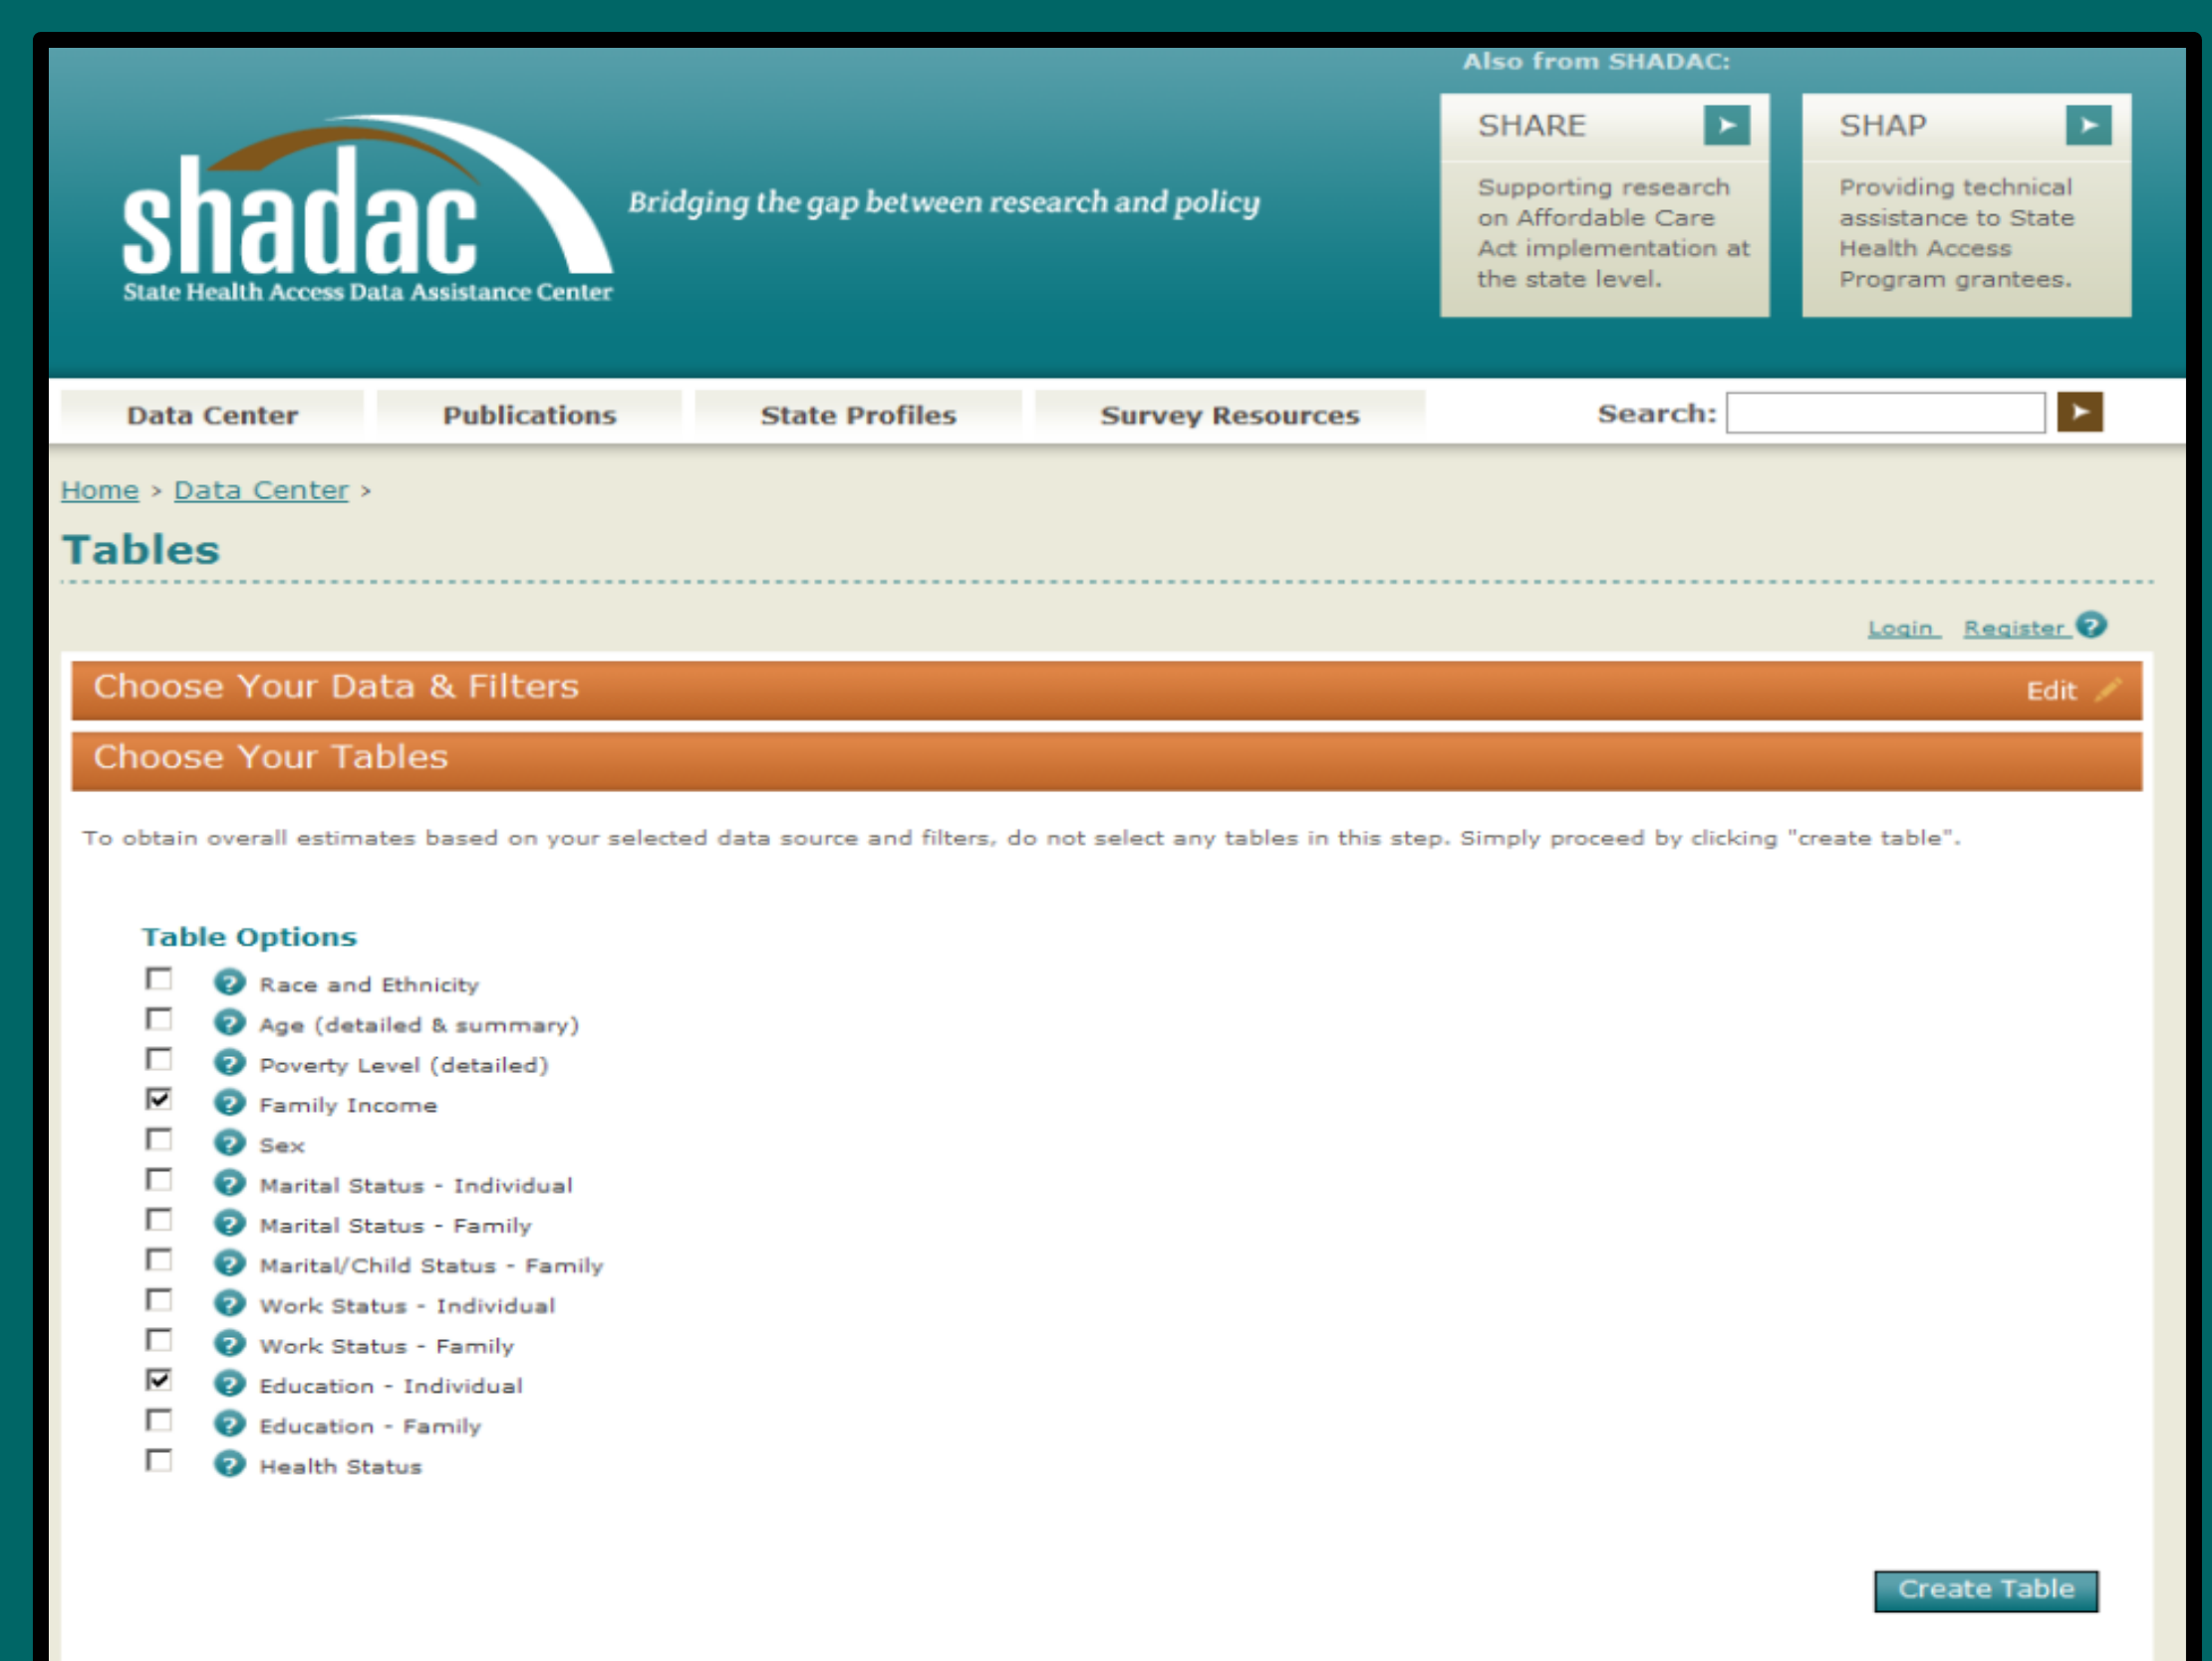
shadac
State Health Access Data Assistance Center

Bridging the gap between research and policy

Also from SHADAC:

SHARE
Supporting research on Affordable Care Act implementation at the state level.

SHAP
Providing technical assistance to State Health Access Program grantees.

Data Center | Publications | State Profiles | Survey Resources | Search:

Home > Data Center >

Tables

Login Register

Choose Your Data & Filters Edit

Choose Your Tables

To obtain overall estimates based on your selected data source and filters, do not select any tables in this step. Simply proceed by clicking "create table".

Table Options

Race and Ethnicity
Age (detailed & summary)
Poverty Level (detailed)
Family Income
Sex
Marital Status - Individual
Marital Status - Family
Marital/Child Status - Family
Work Status - Individual
Work Status - Family
Education - Individual
Education - Family
Health Status

Create Table